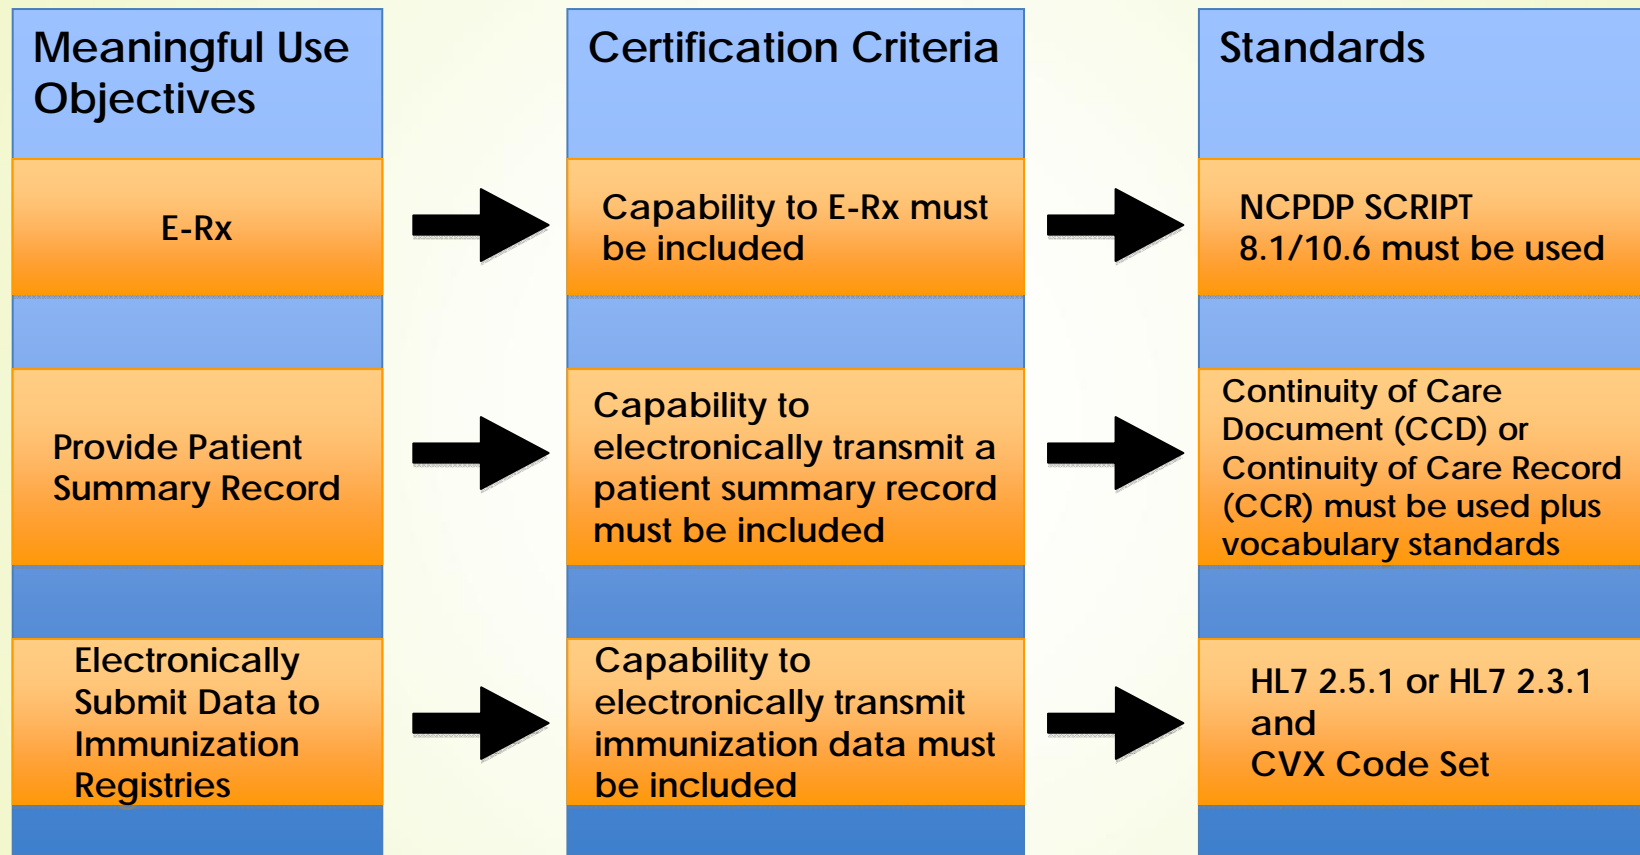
Meaningful Use Objectives

E-Rx

Provide Patient Summary Record

Electronically Submit Data to Immunization Registries

Certification Criteria

Capability to E-Rx must be included

Capability to electronically transmit a patient summary record must be included

Capability to electronically transmit immunization data must be included

Standards

NCPDP SCRIPT 8.1/10.6 must be used

Continuity of Care Document (CCD) or Continuity of Care Record (CCR) must be used plus vocabulary standards

HL7 2.5.1 or HL7 2.3.1 and CVX Code Set